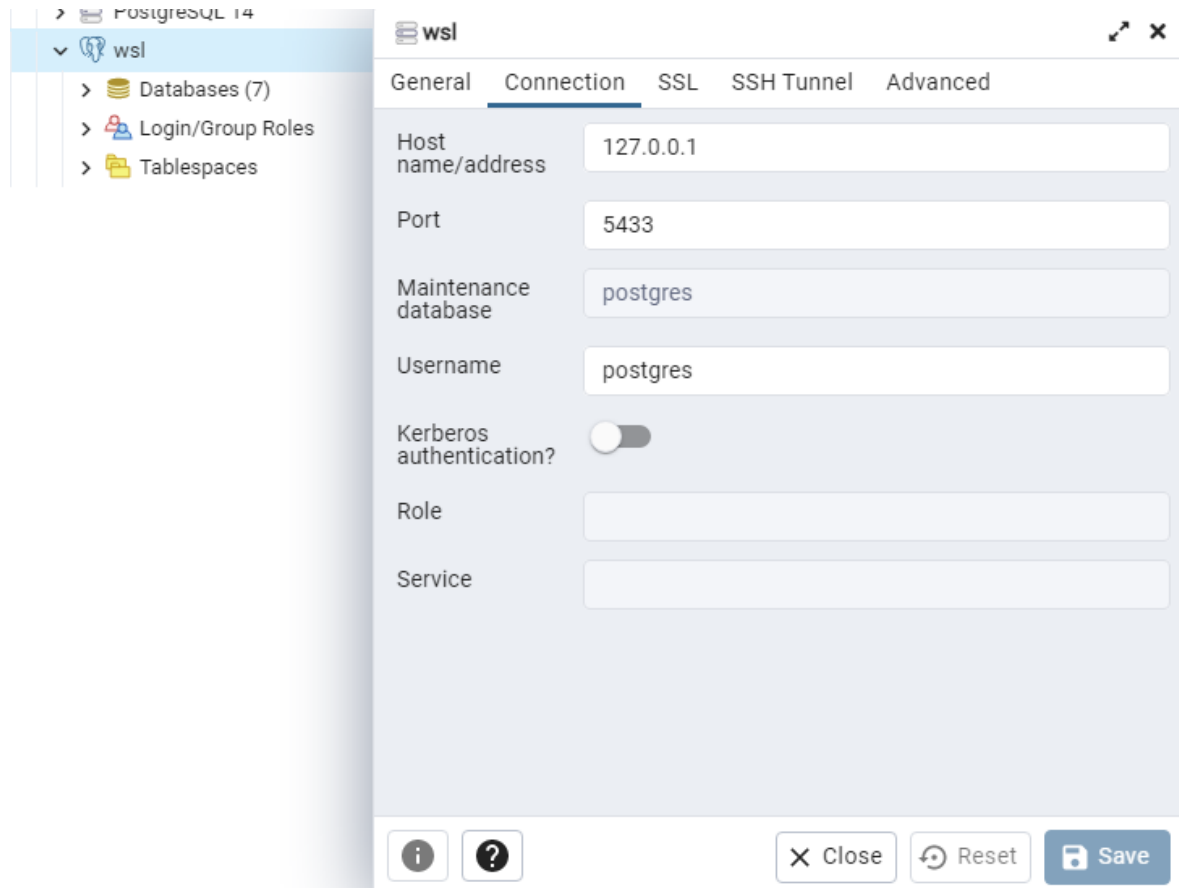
PostgreSQL 14
wsl
Databases (7)
Login/Group Roles
Tablespaces

wsl

General Connection SSL SSH Tunnel Advanced

Host name/address 127.0.0.1

Port 5433

Maintenance database postgres

Username postgres

Kerberos authentication?

Role

Service

Close Reset Save